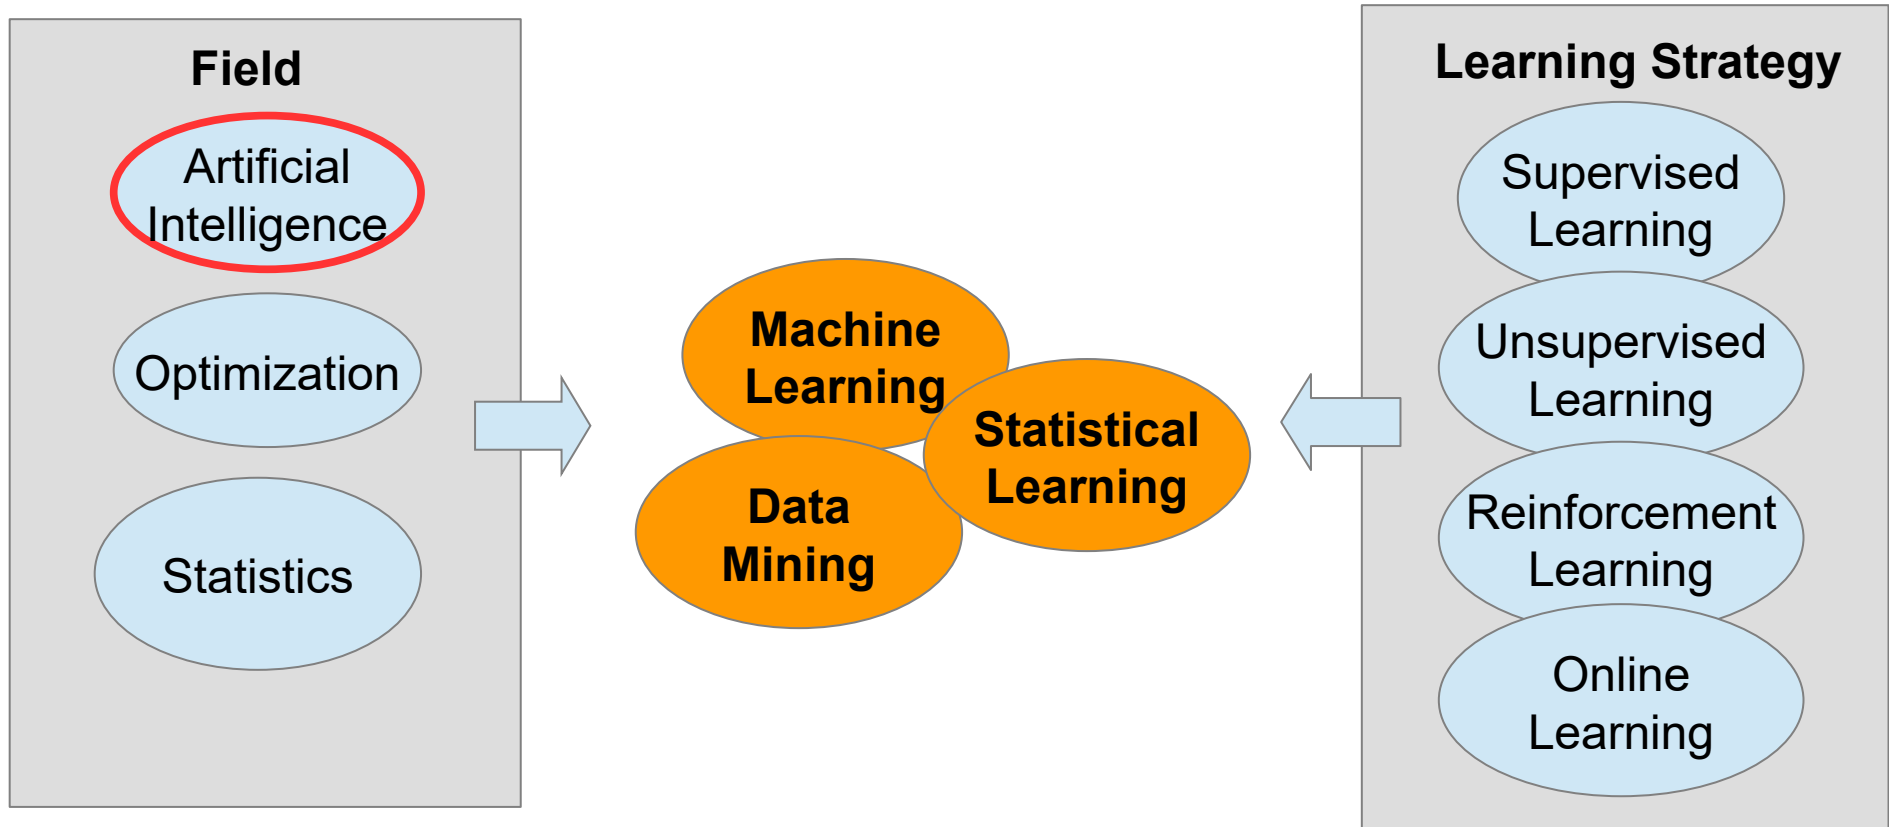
Field

Artificial Intelligence

Optimization

Statistics

Machine Learning

Data Mining

Statistical Learning

Learning Strategy

Supervised Learning

Unsupervised Learning

Reinforcement Learning

Online Learning